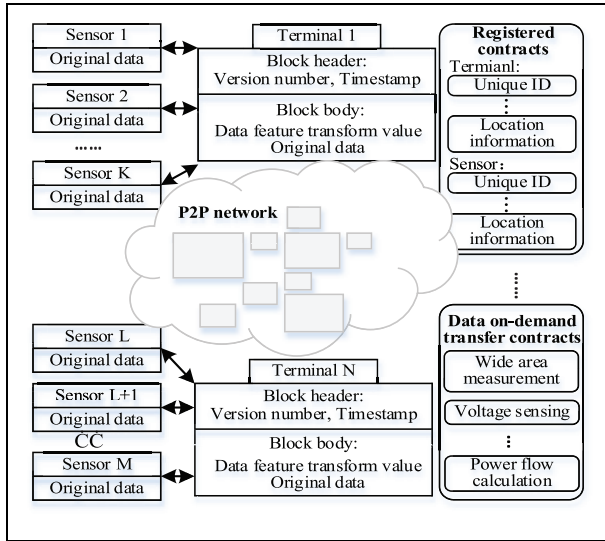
Sensor 1
Original data

Sensor 2
Original data

......

Sensor K
Original data

Terminal 1
Block header:
Version number, Timestamp
Block body:
Data feature transform value
Original data

Registered contracts
Termianl:
Unique ID
⋮
Location information
Sensor:
Unique ID
⋮
Location information

P2P network

⋮

Sensor L
Original data

Sensor L+1
Original data

CC

Sensor M
Original data

Terminal N
Block header:
Version number, Timestamp
Block body:
Data feature transform value
Original data

Data on-demand transfer contracts
Wide area measurement
Voltage sensing
⋮
Power flow calculation